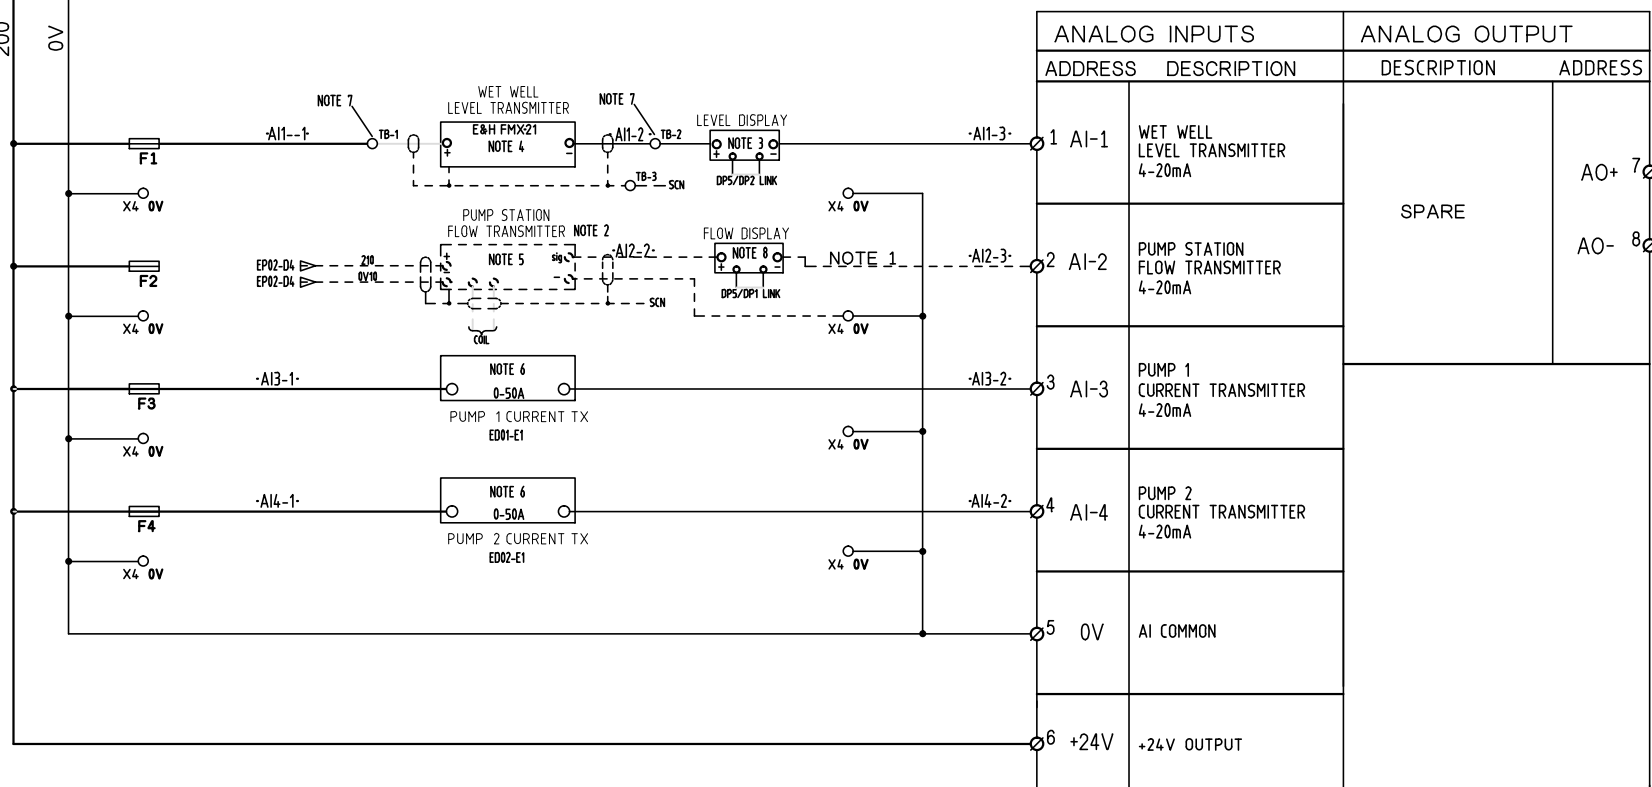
200
0V

NOTE 7
WET WELL
LEVEL TRANSMITTER
NOTE 7
LEVEL DISPLAY
-AI1--1-
TB-1
E&H FMX-21
NOTE 4
AI1-2
TB-2
NOTE 3
-AI1-3-
F1
TB-3
SCN
DP5/DP2 LINK
X4 0V
X4 0V

PUMP STATION
FLOW TRANSMITTER NOTE 2
FLOW DISPLAY
EP02-D4
EP02-D4
210
0V10
NOTE 5
sig
-AI2-2-
NOTE 8
NOTE 1
-AI2-3-
F2
SCN
DP5/DP1 LINK
COIL
X4 0V
X4 0V

-AI3-1-
NOTE 6
0-50A
-AI3-2-
F3
PUMP 1 CURRENT TX
ED01-E1
X4 0V
X4 0V

-AI4-1-
NOTE 6
0-50A
-AI4-2-
F4
PUMP 2 CURRENT TX
ED02-E1
X4 0V
X4 0V

| ANALOG INPUTS | |
|---|---|
| ADDRESS | DESCRIPTION |
| 1 AI-1 | WET WELL LEVEL TRANSMITTER 4-20mA |
| 2 AI-2 | PUMP STATION FLOW TRANSMITTER 4-20mA |
| 3 AI-3 | PUMP 1 CURRENT TRANSMITTER 4-20mA |
| 4 AI-4 | PUMP 2 CURRENT TRANSMITTER 4-20mA |
| 5 0V | AI COMMON |
| 6 +24V | +24V OUTPUT |

| ANALOG OUTPUT | |
|---|---|
| DESCRIPTION | ADDRESS |
| SPARE | AO+ 7 |
| | AO- 8 |